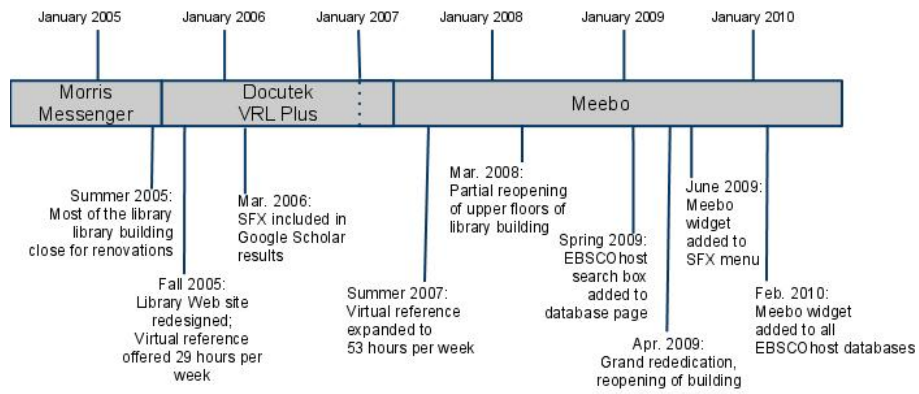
January 2005

January 2006

January 2007

January 2008

January 2009

January 2010

Morris Messenger

Docutek VRL Plus

Meebo

Summer 2005: Most of the library library building close for renovations

Fall 2005: Library Web site redesigned; Virtual reference offered 29 hours per week

Mar. 2006: SFX included in Google Scholar results

Summer 2007: Virtual reference expanded to 53 hours per week

Mar. 2008: Partial reopening of upper floors of library building

Spring 2009: EBSCOhost search box added to database page

Apr. 2009: Grand rededication, reopening of building

June 2009: Meebo widget added to SFX menu

Feb. 2010: Meebo widget added to all EBSCOhost databases